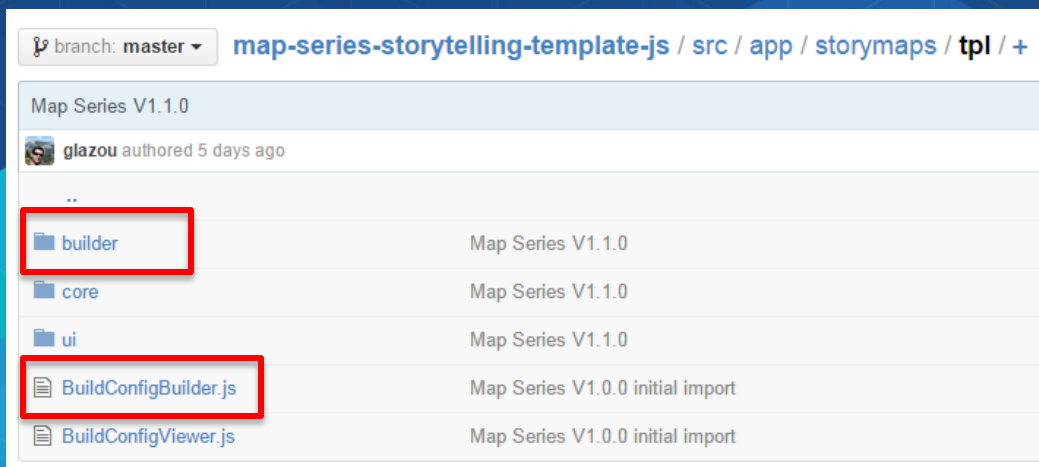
branch: master ▾ map-series-storytelling-template-js / src / app / storymaps / tpl / +

Map Series V1.1.0

glazou authored 5 days ago

..

| | |
|---|---|
| builder | Map Series V1.1.0 |
| core | Map Series V1.1.0 |
| ui | Map Series V1.1.0 |
| BuildConfigBuilder.js | Map Series V1.0.0 initial import |
| BuildConfigViewer.js | Map Series V1.0.0 initial import |